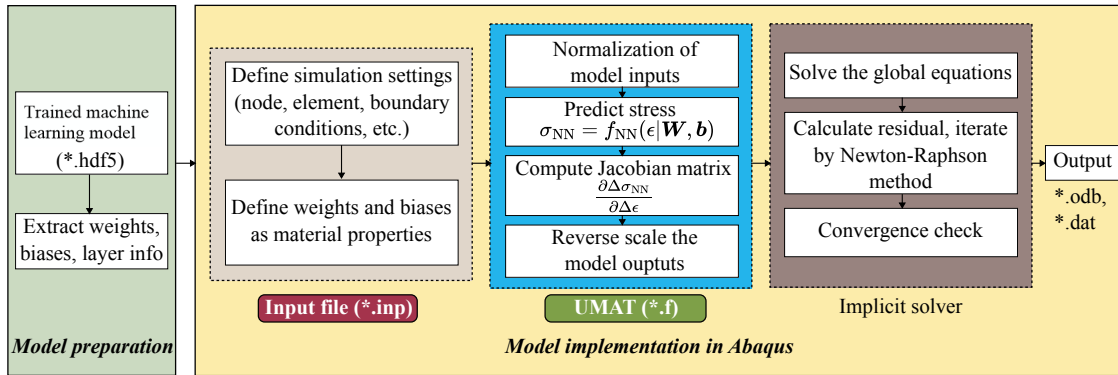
Trained machine learning model (*.hdf5)

Extract weights, biases, layer info

Model preparation

Define simulation settings (node, element, boundary conditions, etc.)

Define weights and biases as material properties

Input file (*.inp)

Normalization of model inputs

Predict stress $\sigma_{\mathrm{NN}} = \boldsymbol{f}_{\mathrm{NN}}(\epsilon|\boldsymbol{W}, \boldsymbol{b})$

Compute Jacobian matrix $\frac{\partial \Delta\sigma_{\mathrm{NN}}}{\partial \Delta\epsilon}$

Reverse scale the model ouptuts

UMAT (*.f)

Solve the global equations

Calculate residual, iterate by Newton-Raphson method

Convergence check

Implicit solver

Output

*.odb, *.dat

Model implementation in Abaqus